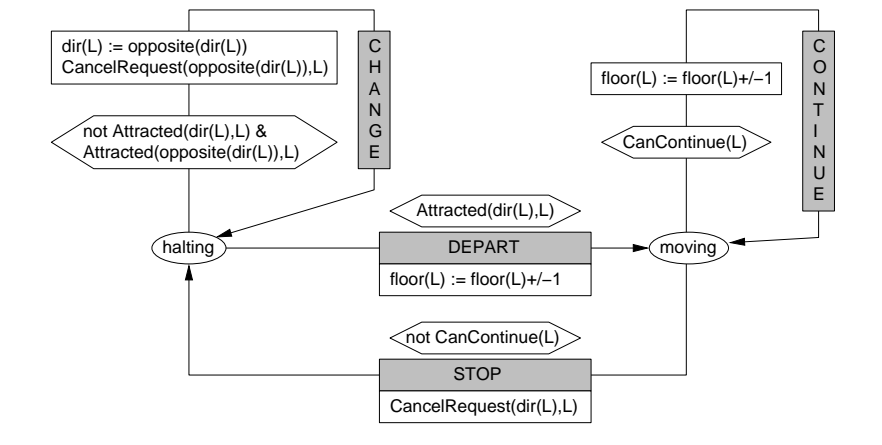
dir(L) := opposite(dir(L))
CancelRequest(opposite(dir(L)),L)

CHANGE

not Attracted(dir(L),L) &
Attracted(opposite(dir(L)),L)

floor(L) := floor(L)+/−1

CONTINUE

CanContinue(L)

Attracted(dir(L),L)

halting

DEPART

moving

floor(L) := floor(L)+/−1

not CanContinue(L)

STOP

CancelRequest(dir(L),L)